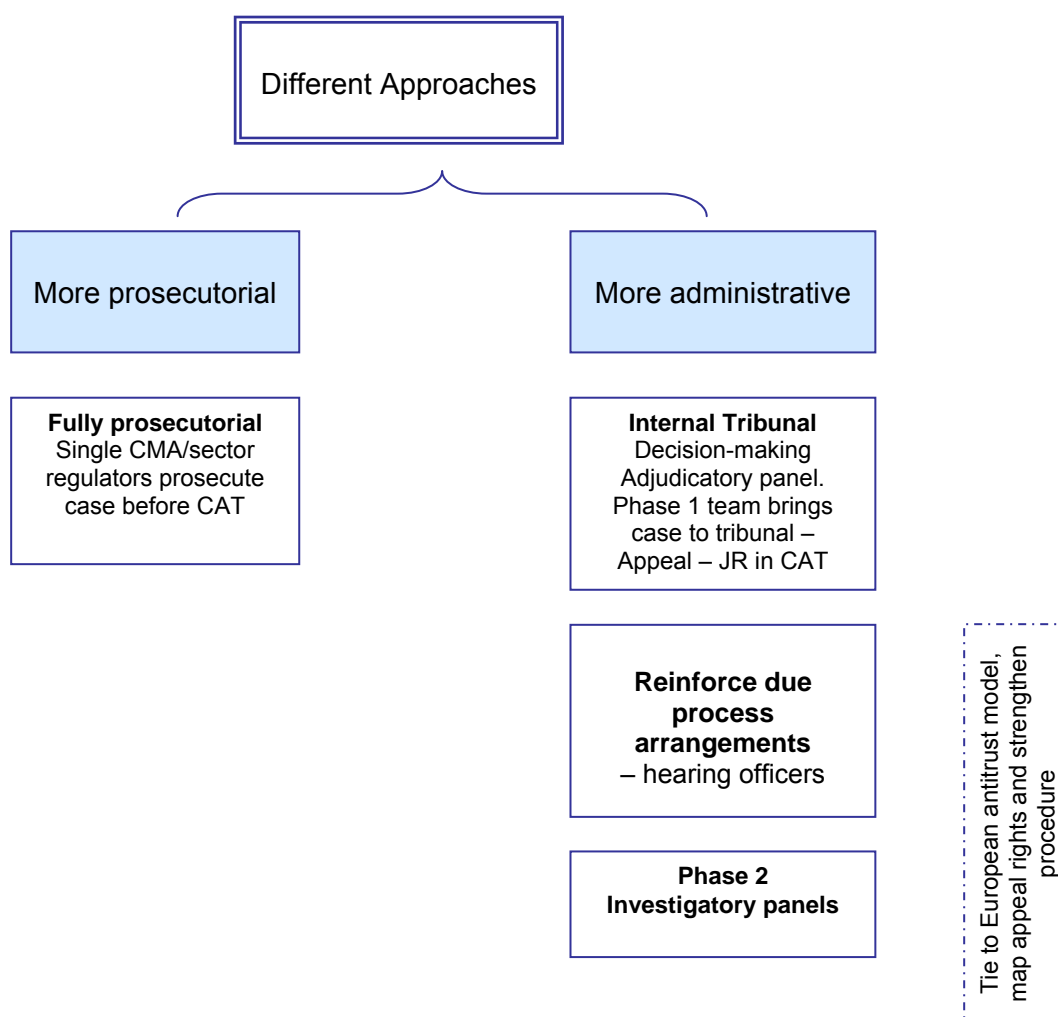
Different Approaches

More prosecutorial

More administrative

**Fully prosecutorial**
Single CMA/sector regulators prosecute case before CAT

**Internal Tribunal**
Decision-making Adjudicatory panel. Phase 1 team brings case to tribunal – Appeal – JR in CAT

**Reinforce due process arrangements**
– hearing officers

**Phase 2 Investigatory panels**

Tie to European antitrust model, map appeal rights and strengthen procedure